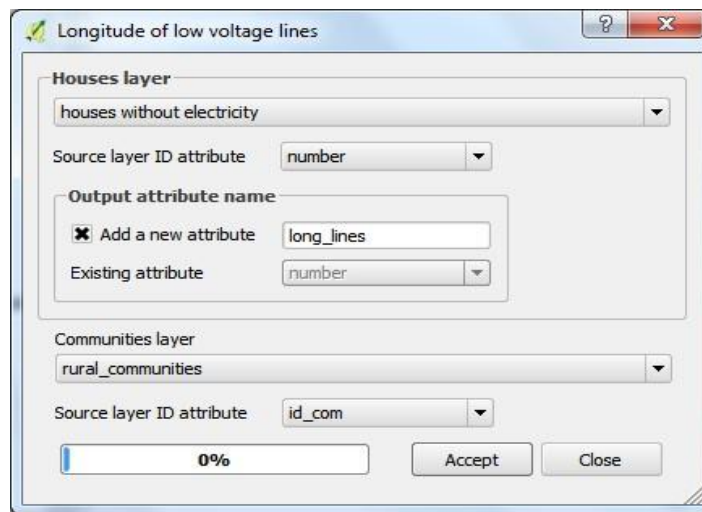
Longitude of low voltage lines

Houses layer

houses without electricity

Source layer ID attribute number

Output attribute name

Add a new attribute long_lines

Existing attribute number

Communities layer

rural_communities

Source layer ID attribute id_com

0%

Accept

Close